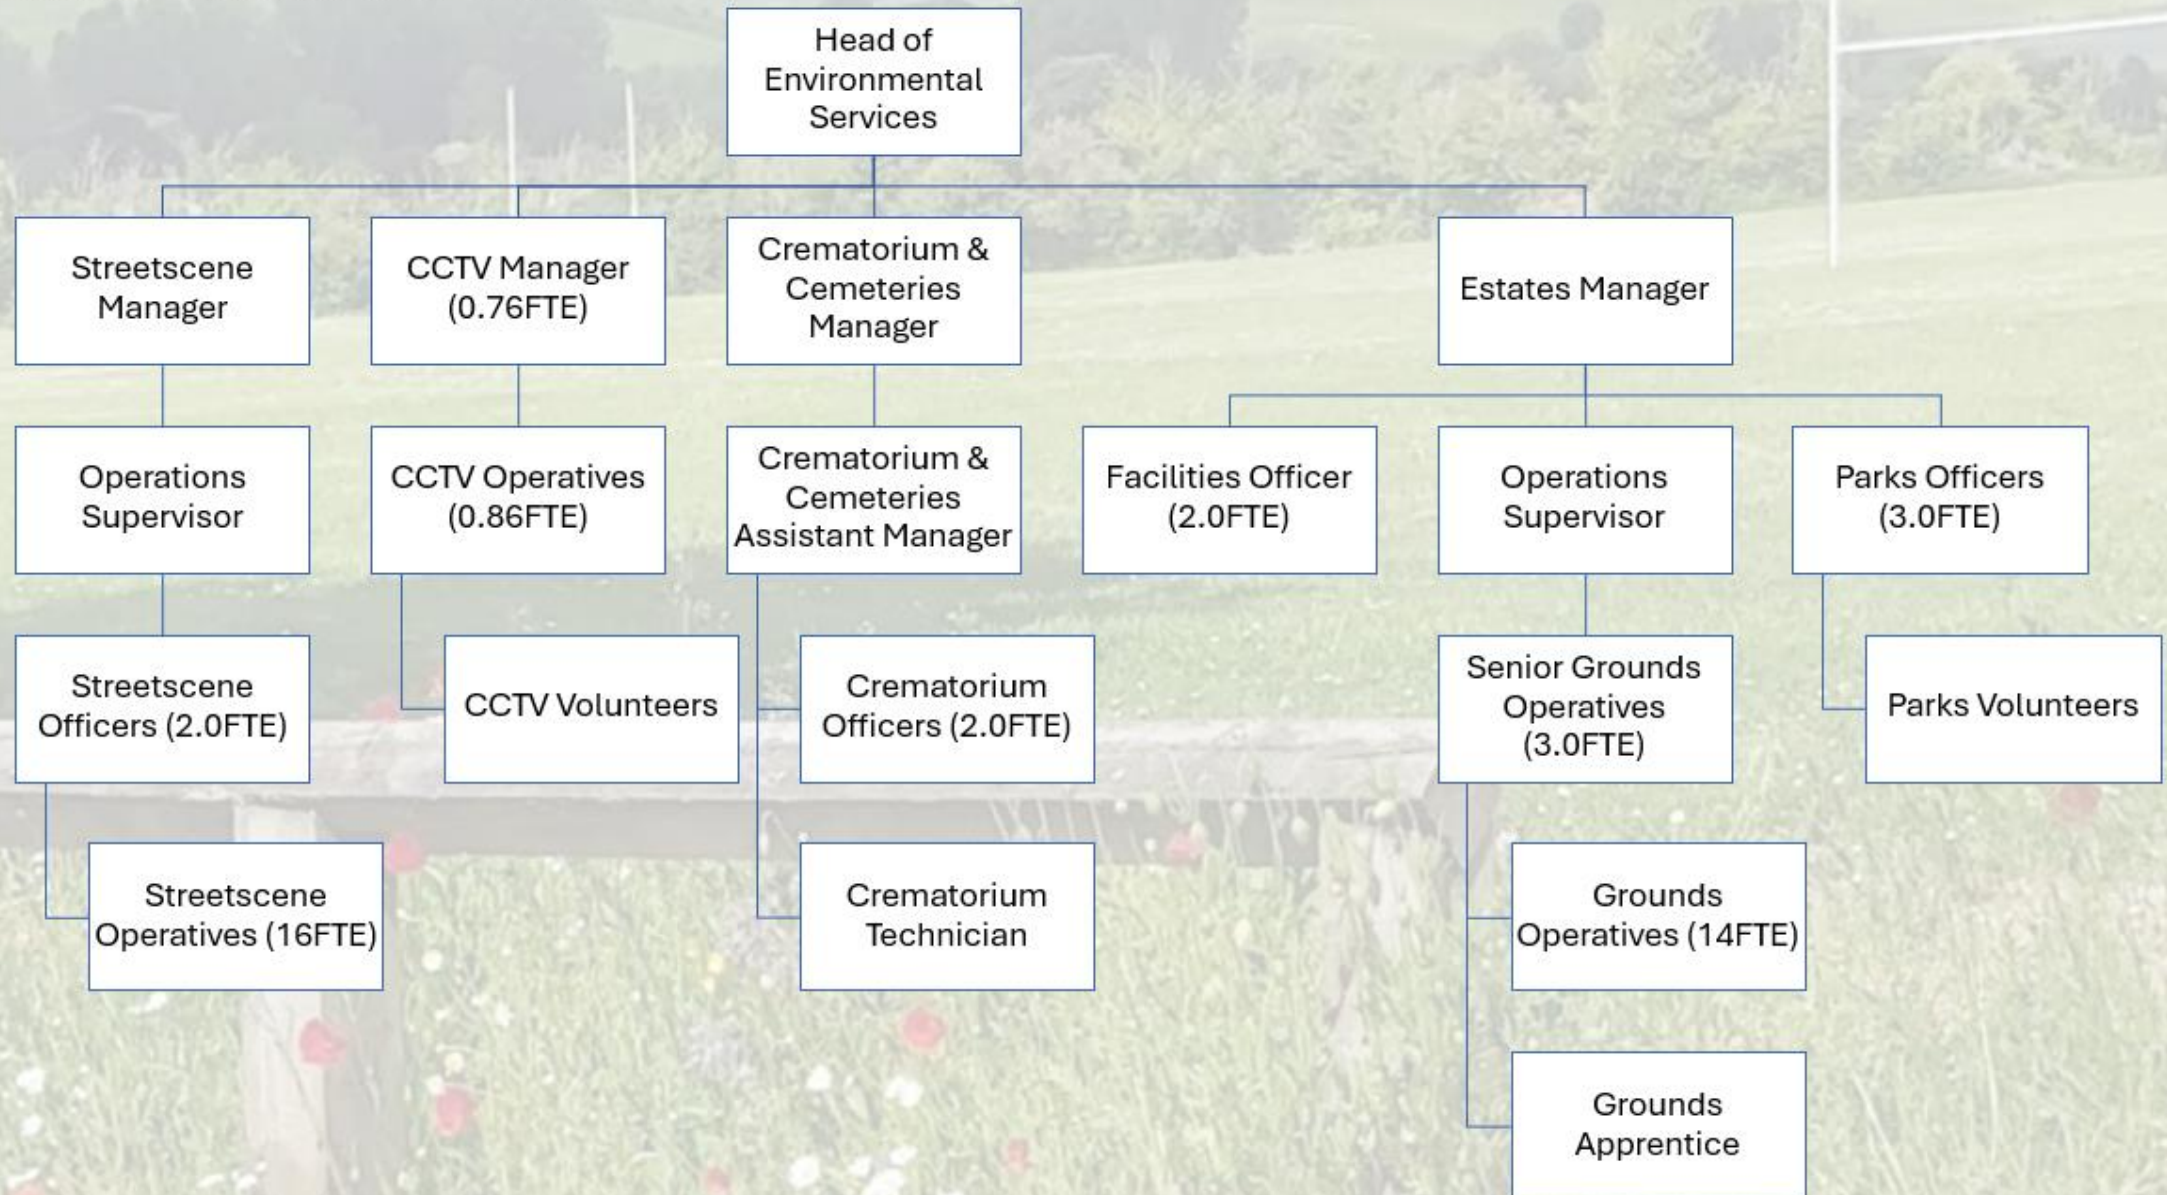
Head of Environmental Services

Streetscene Manager

CCTV Manager (0.76FTE)

Crematorium & Cemeteries Manager

Estates Manager

Operations Supervisor

CCTV Operatives (0.86FTE)

Crematorium & Cemeteries Assistant Manager

Facilities Officer (2.0FTE)

Operations Supervisor

Parks Officers (3.0FTE)

Streetscene Officers (2.0FTE)

CCTV Volunteers

Crematorium Officers (2.0FTE)

Senior Grounds Operatives (3.0FTE)

Parks Volunteers

Streetscene Operatives (16FTE)

Crematorium Technician

Grounds Operatives (14FTE)

Grounds Apprentice